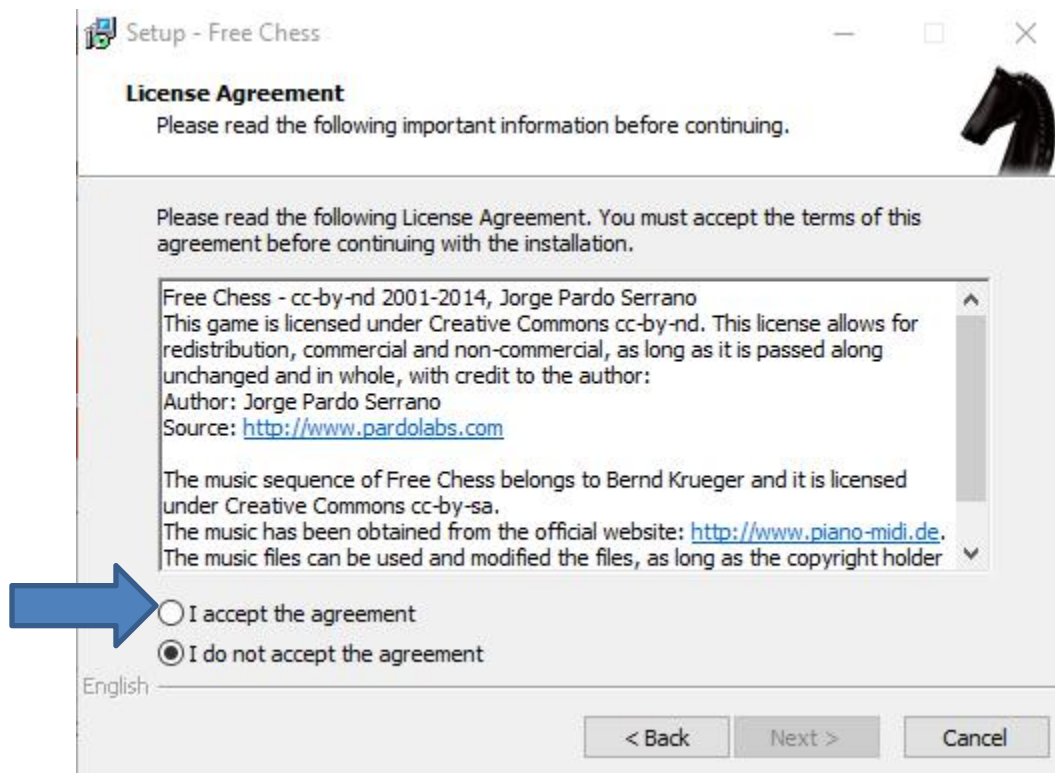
Setup - Free Chess

License Agreement
Please read the following important information before continuing.

Please read the following License Agreement. You must accept the terms of this agreement before continuing with the installation.

Free Chess - cc-by-nd 2001-2014, Jorge Pardo Serrano
This game is licensed under Creative Commons cc-by-nd. This license allows for redistribution, commercial and non-commercial, as long as it is passed along unchanged and in whole, with credit to the author:
Author: Jorge Pardo Serrano
Source: http://www.pardolabs.com

The music sequence of Free Chess belongs to Bernd Krueger and it is licensed under Creative Commons cc-by-sa.
The music has been obtained from the official website: http://www.piano-midi.de.
The music files can be used and modified the files, as long as the copyright holder

I accept the agreement
I do not accept the agreement

English

< Back
Next >
Cancel